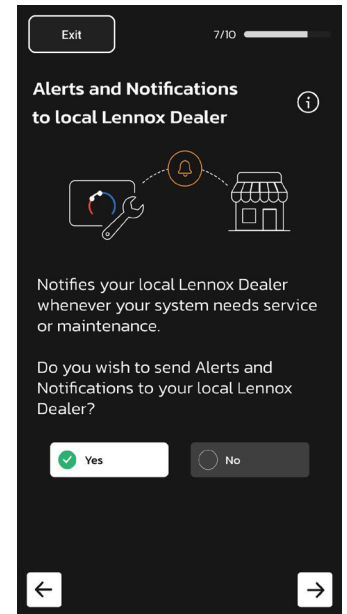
Exit

7/10

Alerts and Notifications to local Lennox Dealer

Notifies your local Lennox Dealer whenever your system needs service or maintenance.

Do you wish to send Alerts and Notifications to your local Lennox Dealer?

Yes

No